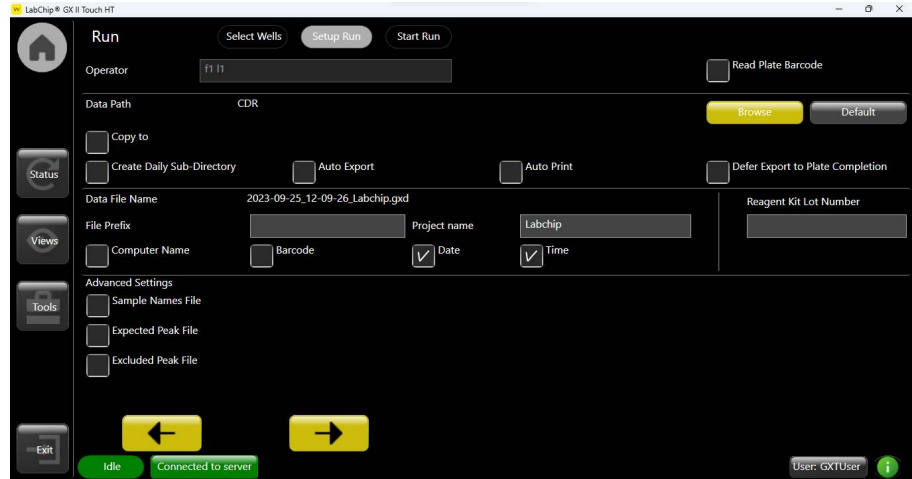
LabChip® GX II Touch HT

Run
Select Wells
Setup Run
Start Run

Operator
f1 l1

Read Plate Barcode

Data Path
CDR

Browse
Default

Copy to

Status

Create Daily Sub-Directory
Auto Export
Auto Print
Defer Export to Plate Completion

Data File Name
2023-09-25_12-09-26_Labchip.gxd

Reagent Kit Lot Number

File Prefix
Project name
Labchip

Views

Computer Name
Barcode
Date
Time

Advanced Settings
Tools
Sample Names File
Expected Peak File
Excluded Peak File

Exit
Idle
Connected to server
User: GXTUser